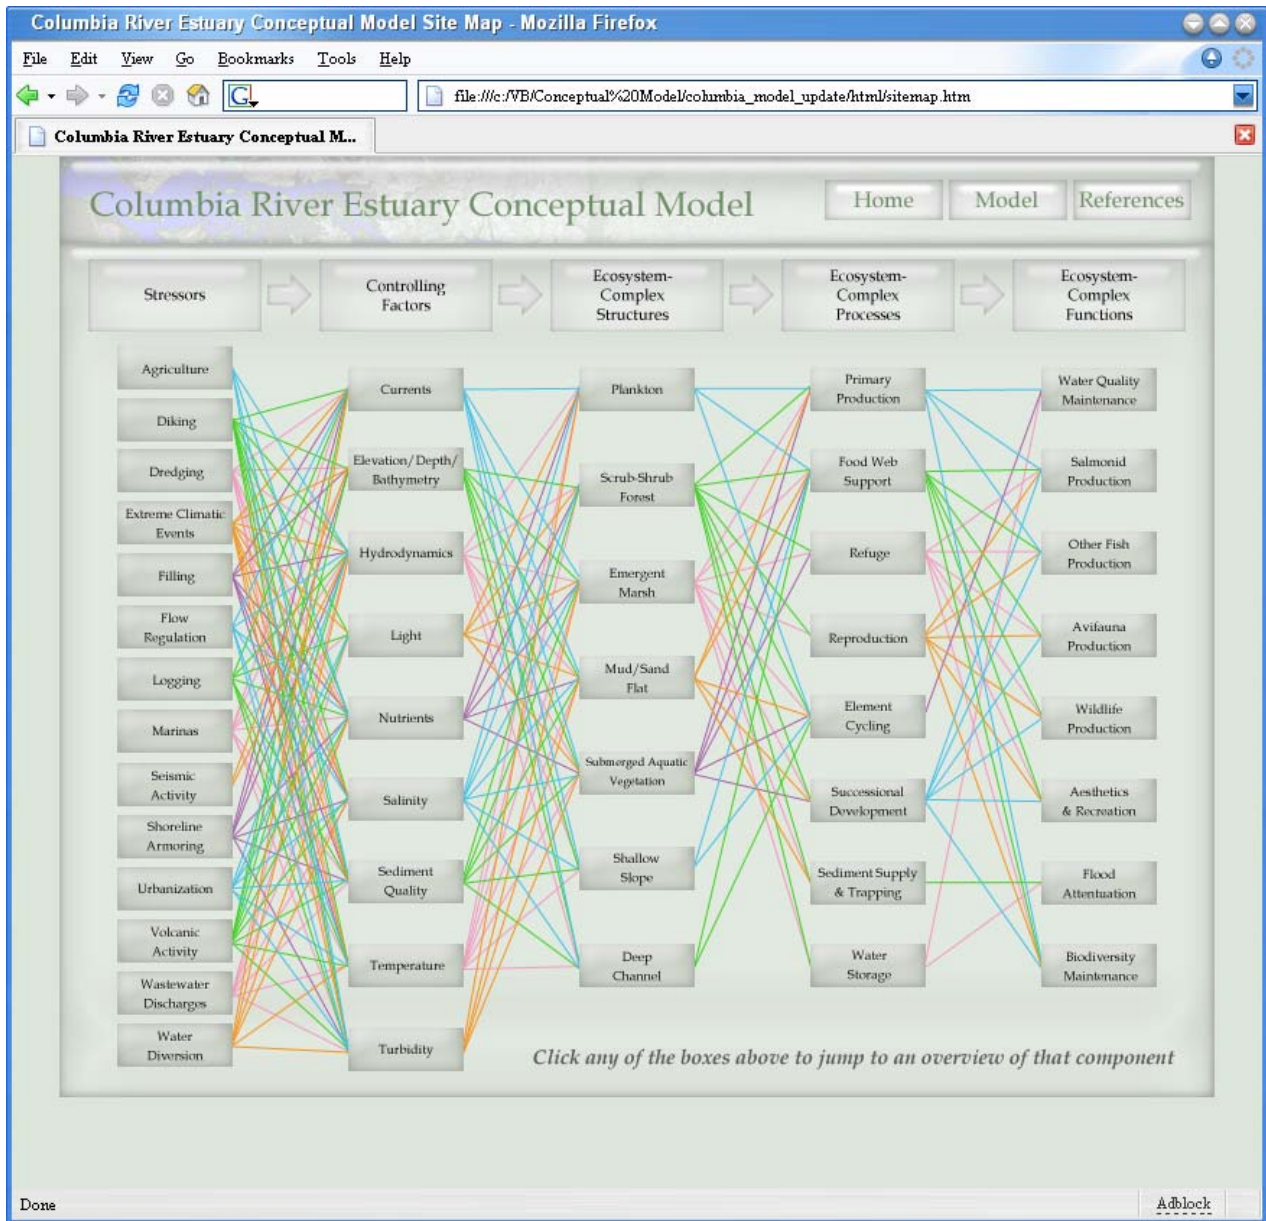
Columbia River Estuary Conceptual Model Site Map - Mozilla Firefox

File Edit View Go Bookmarks Tools Help

file:///c:/VB/Conceptual%20Model/columbia_model_update/html/sitemap.htm

Columbia River Estuary Conceptual M...

Columbia River Estuary Conceptual Model

Home Model References

Stressors

Controlling Factors

Ecosystem-Complex Structures

Ecosystem-Complex Processes

Ecosystem-Complex Functions

Agriculture
Diking
Dredging
Extreme Climatic Events
Filling
Flow Regulation
Logging
Marinas
Seismic Activity
Shoreline Armoring
Urbanization
Volcanic Activity
Wastewater Discharges
Water Diversion

Currents
Elevation/Depth/Bathymetry
Hydrodynamics
Light
Nutrients
Salinity
Sediment Quality
Temperature
Turbidity

Plankton
Scrub-Shrub Forest
Emergent Marsh
Mud/Sand Flat
Submerged Aquatic Vegetation
Shallow Slope
Deep Channel

Primary Production
Food Web Support
Refuge
Reproduction
Element Cycling
Successional Development
Sediment Supply & Trapping
Water Storage

Water Quality Maintenance
Salmonid Production
Other Fish Production
Avifauna Production
Wildlife Production
Aesthetics & Recreation
Flood Attenuation
Biodiversity Maintenance

Click any of the boxes above to jump to an overview of that component

Done

Adblock